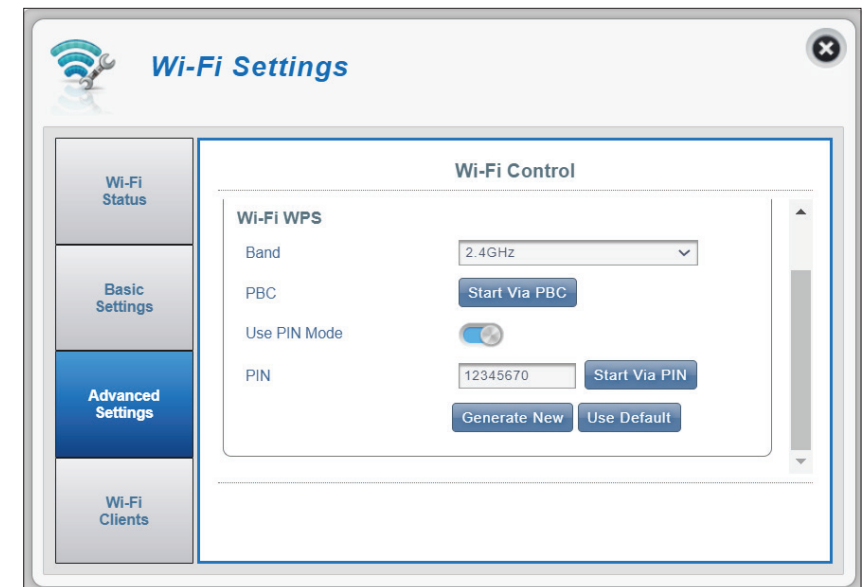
Wi-Fi Settings

Wi-Fi Status

Basic Settings

Advanced Settings

Wi-Fi Clients

Wi-Fi Control

Wi-Fi WPS

Band 2.4GHz

PBC Start Via PBC

Use PIN Mode

PIN 12345670 Start Via PIN

Generate New Use Default